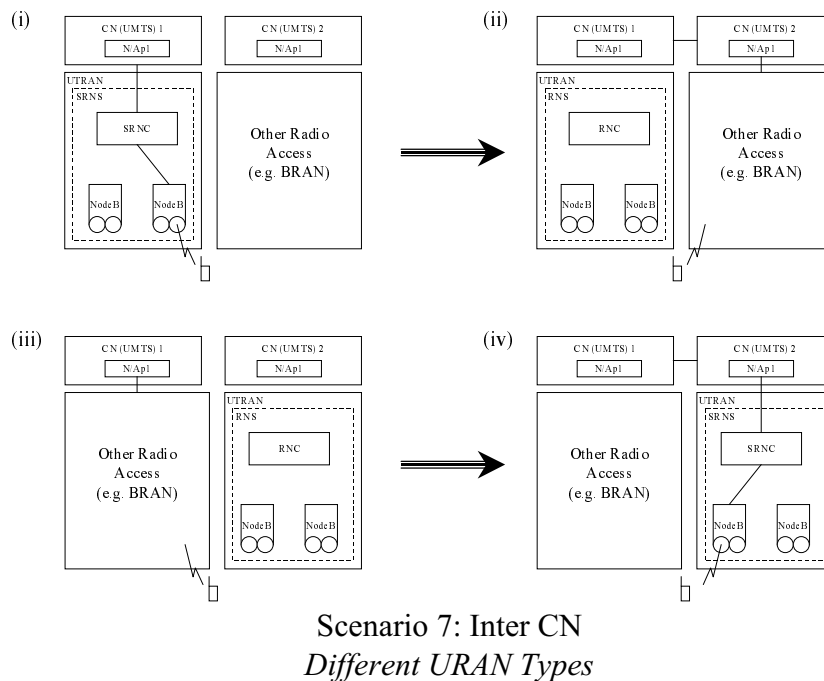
(i)

CN (UMTS) 1
N/Ap1

CN (UMTS) 2
N/Ap1

UTRAN
SRNS
SRNC
NodeB
NodeB

Other Radio Access (e.g. BRAN)

(ii)

CN (UMTS) 1
N/Ap1

CN (UMTS) 2
N/Ap1

UTRAN
RNS
RNC
NodeB
NodeB

Other Radio Access (e.g. BRAN)

(iii)

CN (UMTS) 1
N/Ap1

CN (UMTS) 2
N/Ap1

Other Radio Access (e.g. BRAN)

UTRAN
RNS
RNC
NodeB
NodeB

(iv)

CN (UMTS) 1
N/Ap1

CN (UMTS) 2
N/Ap1

Other Radio Access (e.g. BRAN)

UTRAN
SRNS
SRNC
NodeB
NodeB

Scenario 7: Inter CN
Different URAN Types